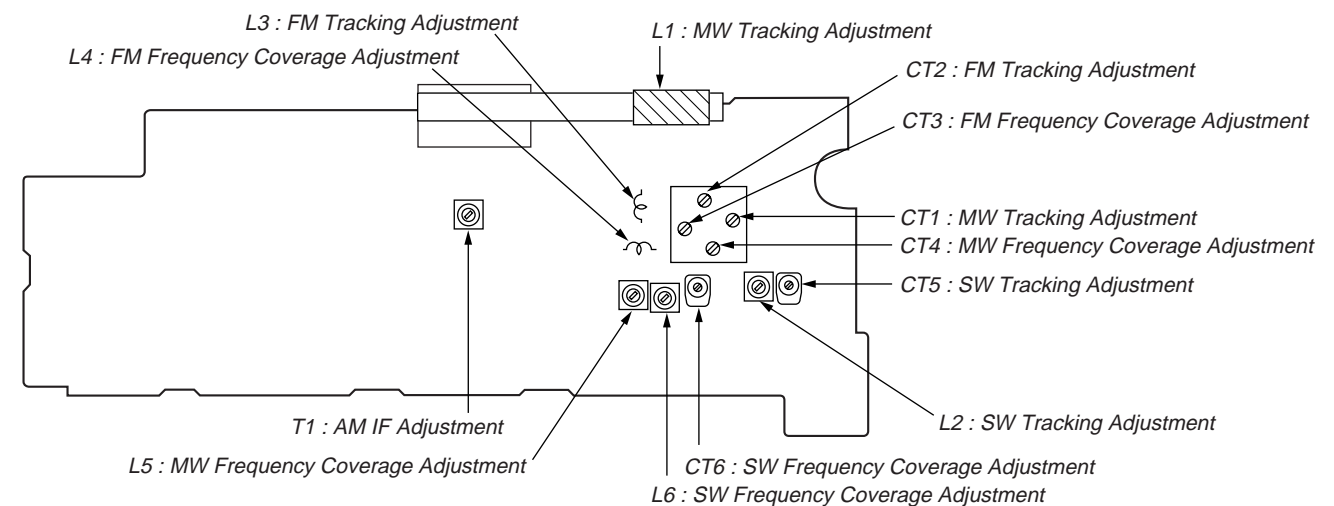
L3 : FM Tracking Adjustment

L4 : FM Frequency Coverage Adjustment

L1 : MW Tracking Adjustment

CT2 : FM Tracking Adjustment

CT3 : FM Frequency Coverage Adjustment

CT1 : MW Tracking Adjustment

CT4 : MW Frequency Coverage Adjustment

CT5 : SW Tracking Adjustment

L2 : SW Tracking Adjustment

T1 : AM IF Adjustment

L5 : MW Frequency Coverage Adjustment

CT6 : SW Frequency Coverage Adjustment

L6 : SW Frequency Coverage Adjustment